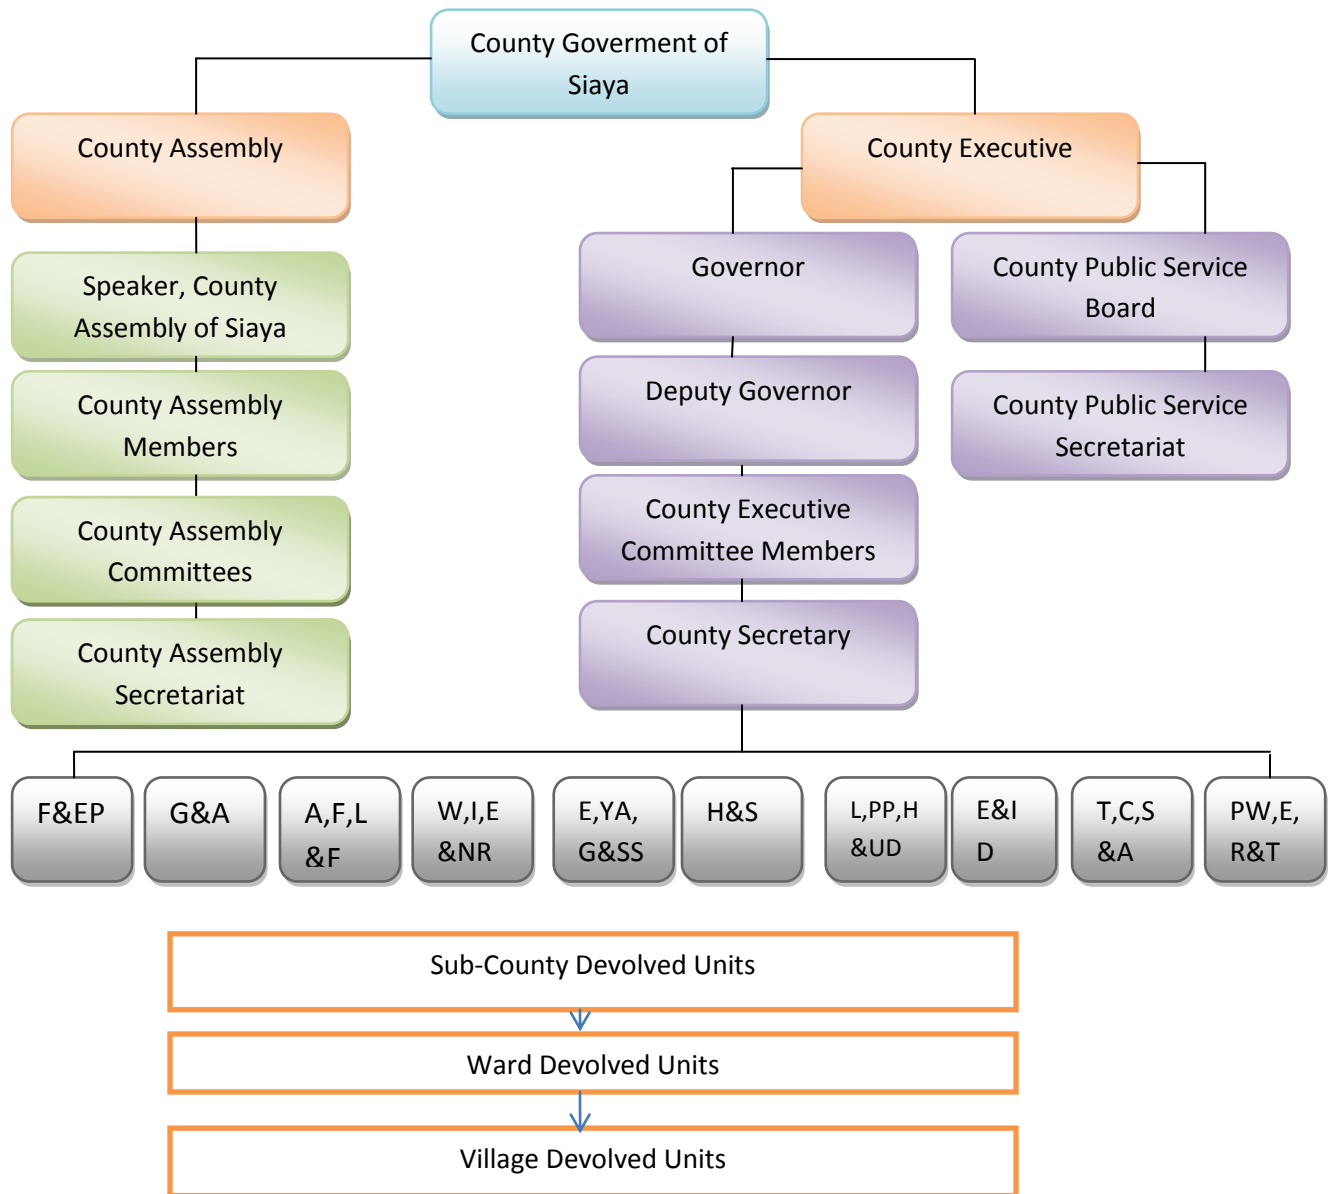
County Goverment of Siaya

County Assembly

Speaker, County Assembly of Siaya

County Assembly Members

County Assembly Committees

County Assembly Secretariat

County Executive

Governor

Deputy Governor

County Executive Committee Members

County Secretary

County Public Service Board

County Public Service Secretariat

F&EP

G&A

A,F,L &F

W,I,E &NR

E,YA, G&SS

H&S

L,PP,H &UD

E&I D

T,C,S &A

PW,E, R&T

Sub-County Devolved Units

Ward Devolved Units

Village Devolved Units